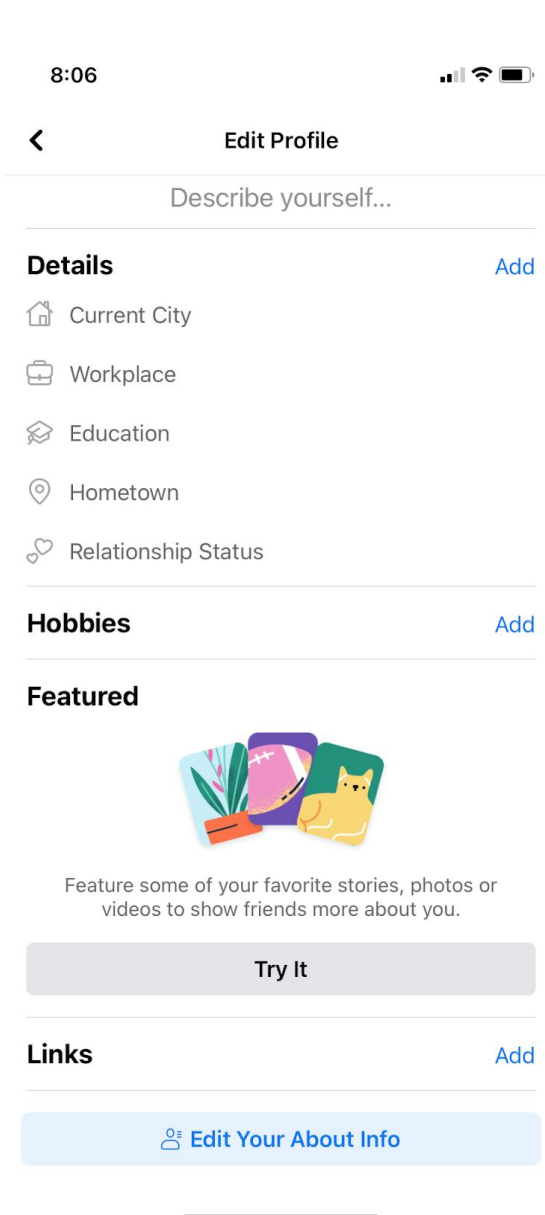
8:06

Edit Profile

Describe yourself...

Details Add

Current City

Workplace

Education

Hometown

Relationship Status

Hobbies Add

Featured

Feature some of your favorite stories, photos or videos to show friends more about you.

Try It

Links Add

Edit Your About Info